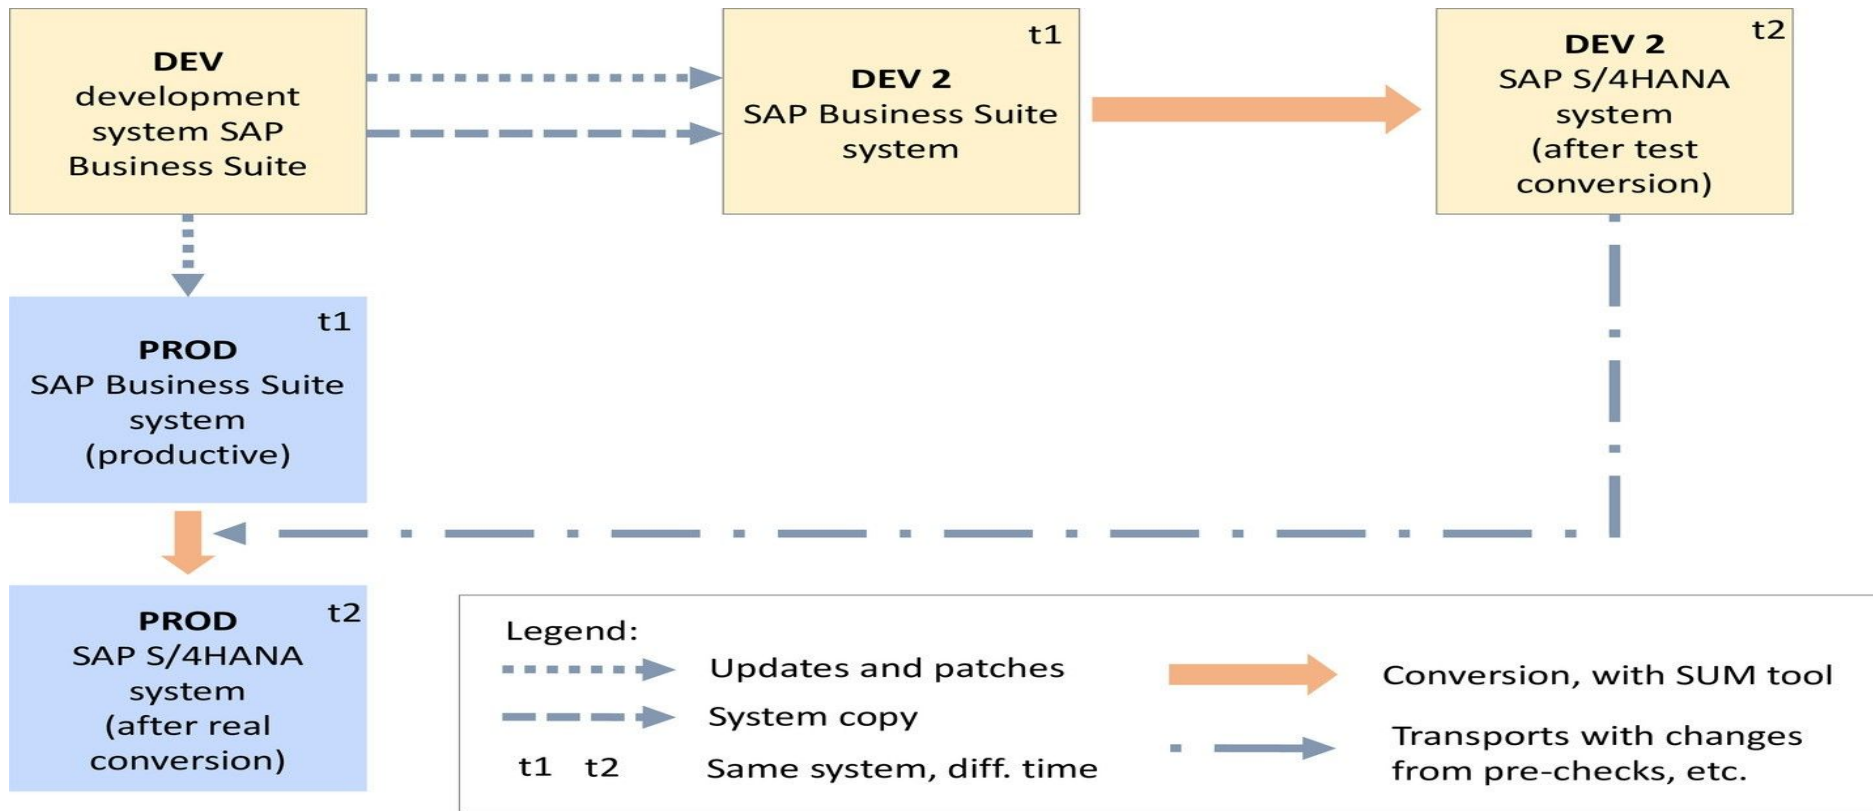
DEV
development system SAP Business Suite

t1
DEV 2
SAP Business Suite system

t2
DEV 2
SAP S/4HANA system (after test conversion)

t1
PROD
SAP Business Suite system (productive)

t2
PROD
SAP S/4HANA system (after real conversion)

Legend:
Updates and patches
System copy
t1 t2 Same system, diff. time
Conversion, with SUM tool
Transports with changes from pre-checks, etc.